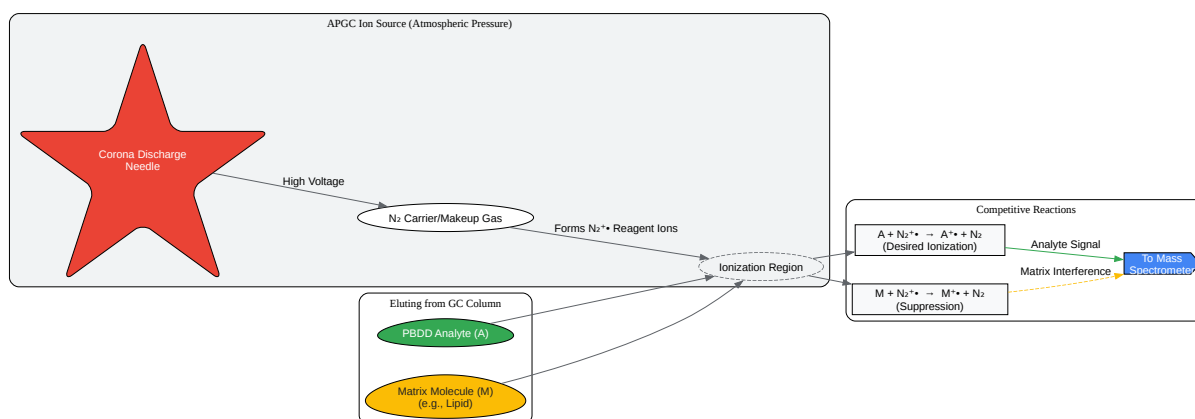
APGC Ion Source (Atmospheric Pressure)

Corona Discharge Needle

High Voltage

$N_2$ Carrier/Makeup Gas

Forms $N_2^{+•}$ Reagent Ions

Ionization Region

Eluting from GC Column

PBDD Analyte (A)

Matrix Molecule (M) (e.g., Lipid)

Competitive Reactions

$A + N_2^{+•} \rightarrow A^{+•} + N_2$ (Desired Ionization)

$M + N_2^{+•} \rightarrow M^{+•} + N_2$ (Suppression)

Analyte Signal

Matrix Interference

To Mass Spectromete